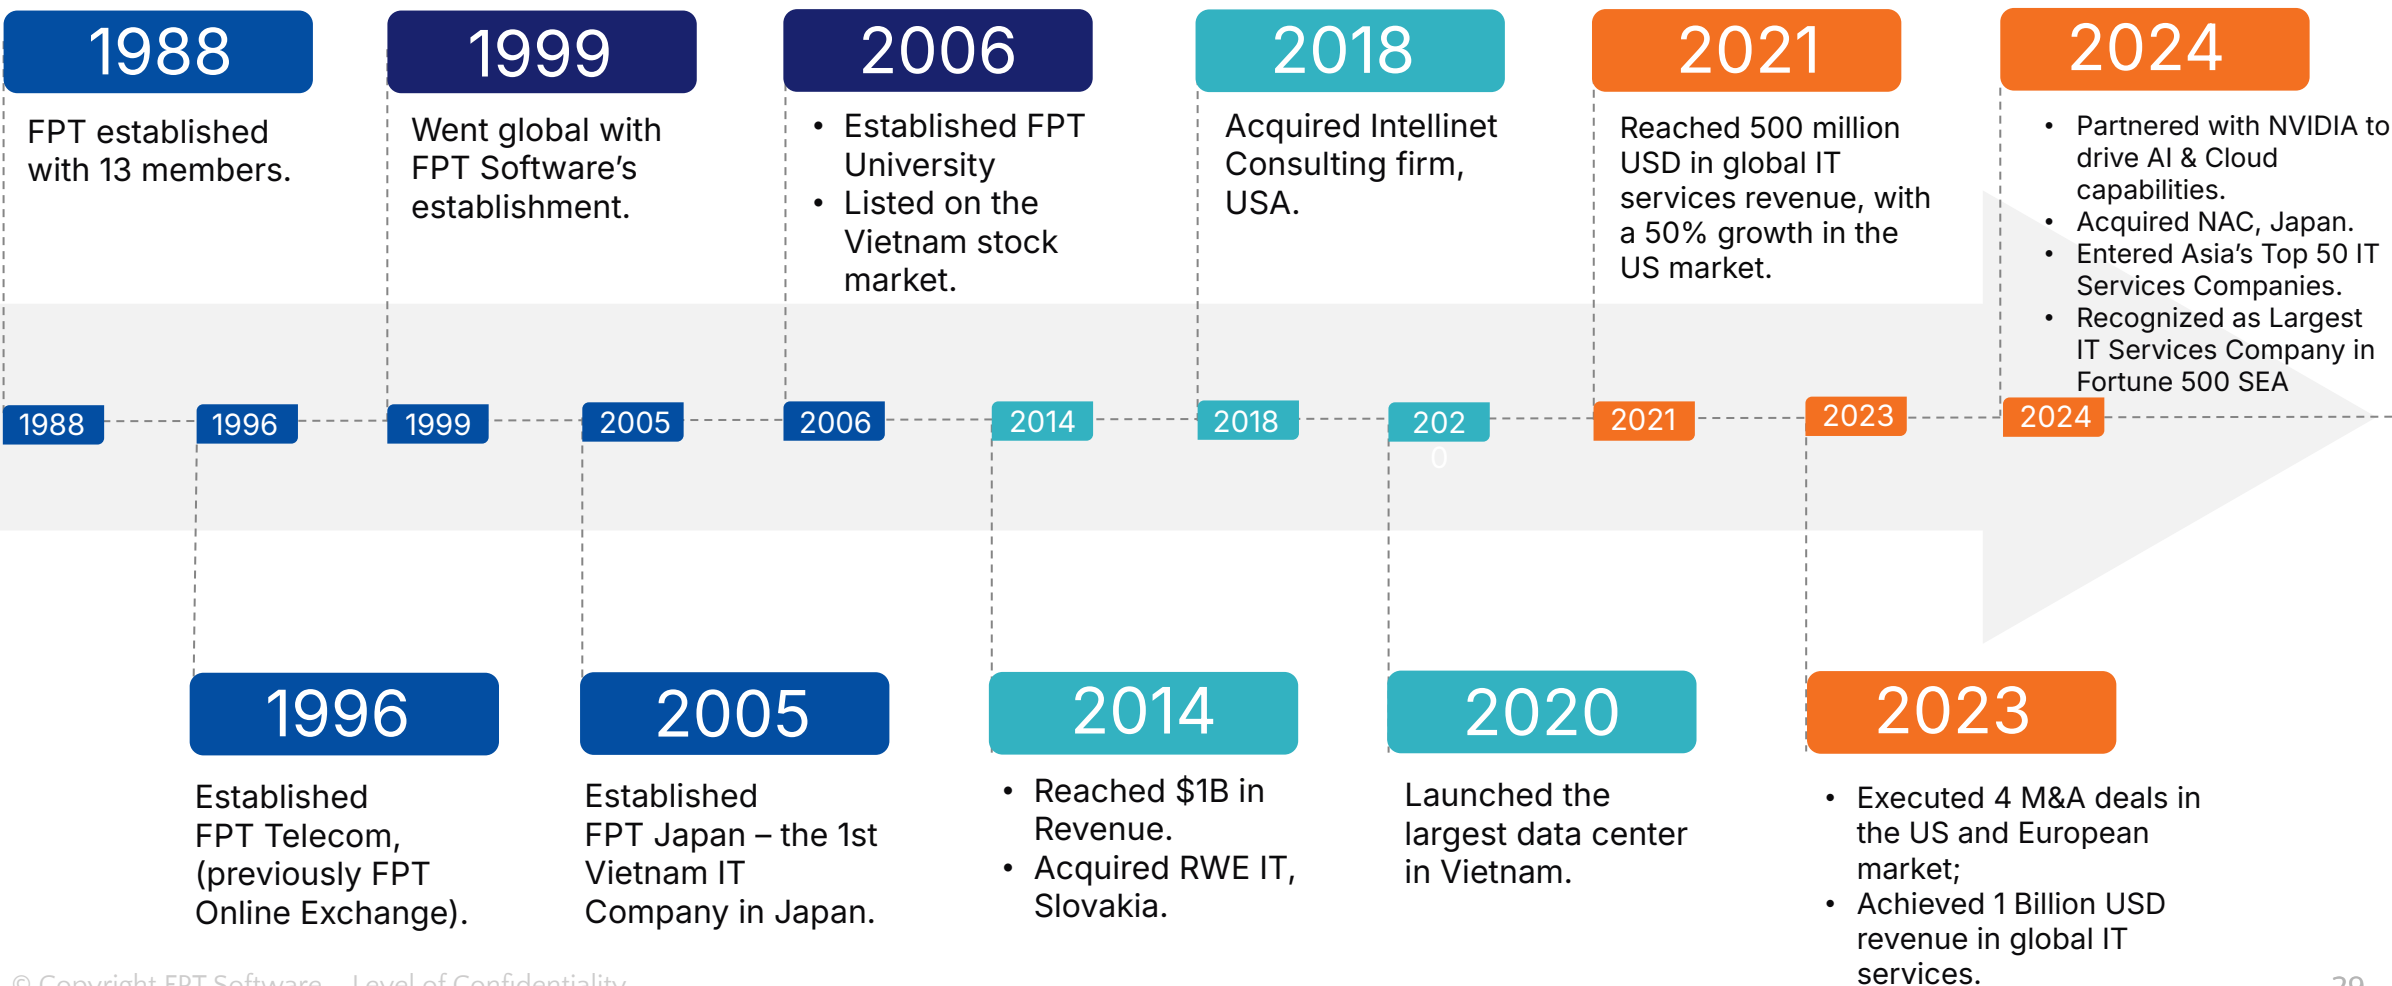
1988

FPT established with 13 members.

1999

Went global with FPT Software's establishment.

2006

• Established FPT University
• Listed on the Vietnam stock market.

2018

Acquired Intellinet Consulting firm, USA.

2021

Reached 500 million USD in global IT services revenue, with a 50% growth in the US market.

2024

• Partnered with NVIDIA to drive AI & Cloud capabilities.
• Acquired NAC, Japan.
• Entered Asia's Top 50 IT Services Companies.
• Recognized as Largest IT Services Company in Fortune 500 SEA

1988 1996 1999 2005 2006 2014 2018 202 0 2021 2023 2024

1996

Established FPT Telecom, (previously FPT Online Exchange).

2005

Established FPT Japan – the 1st Vietnam IT Company in Japan.

2014

• Reached $1B in Revenue.
• Acquired RWE IT, Slovakia.

2020

Launched the largest data center in Vietnam.

2023

• Executed 4 M&A deals in the US and European market;
• Achieved 1 Billion USD revenue in global IT services.

© Copyright FPT Software – Level of Confidentiality

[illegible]